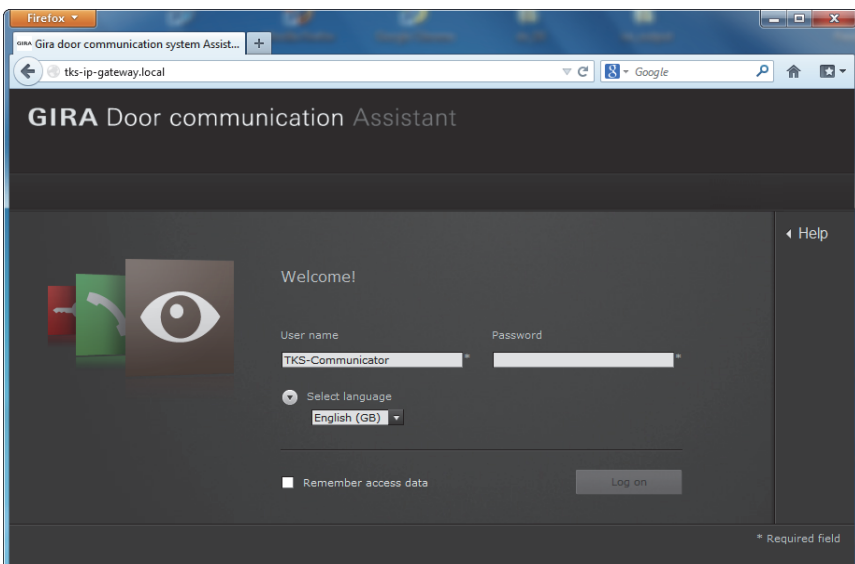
Firefox

GIRA Gira door communication system Assist...

tks-ip-gateway.local

Google

GIRA Door communication Assistant

Help

Welcome!

User name

TKS-Communicator *

Password

*

Select language

English (GB)

Remember access data

Log on

* Required field